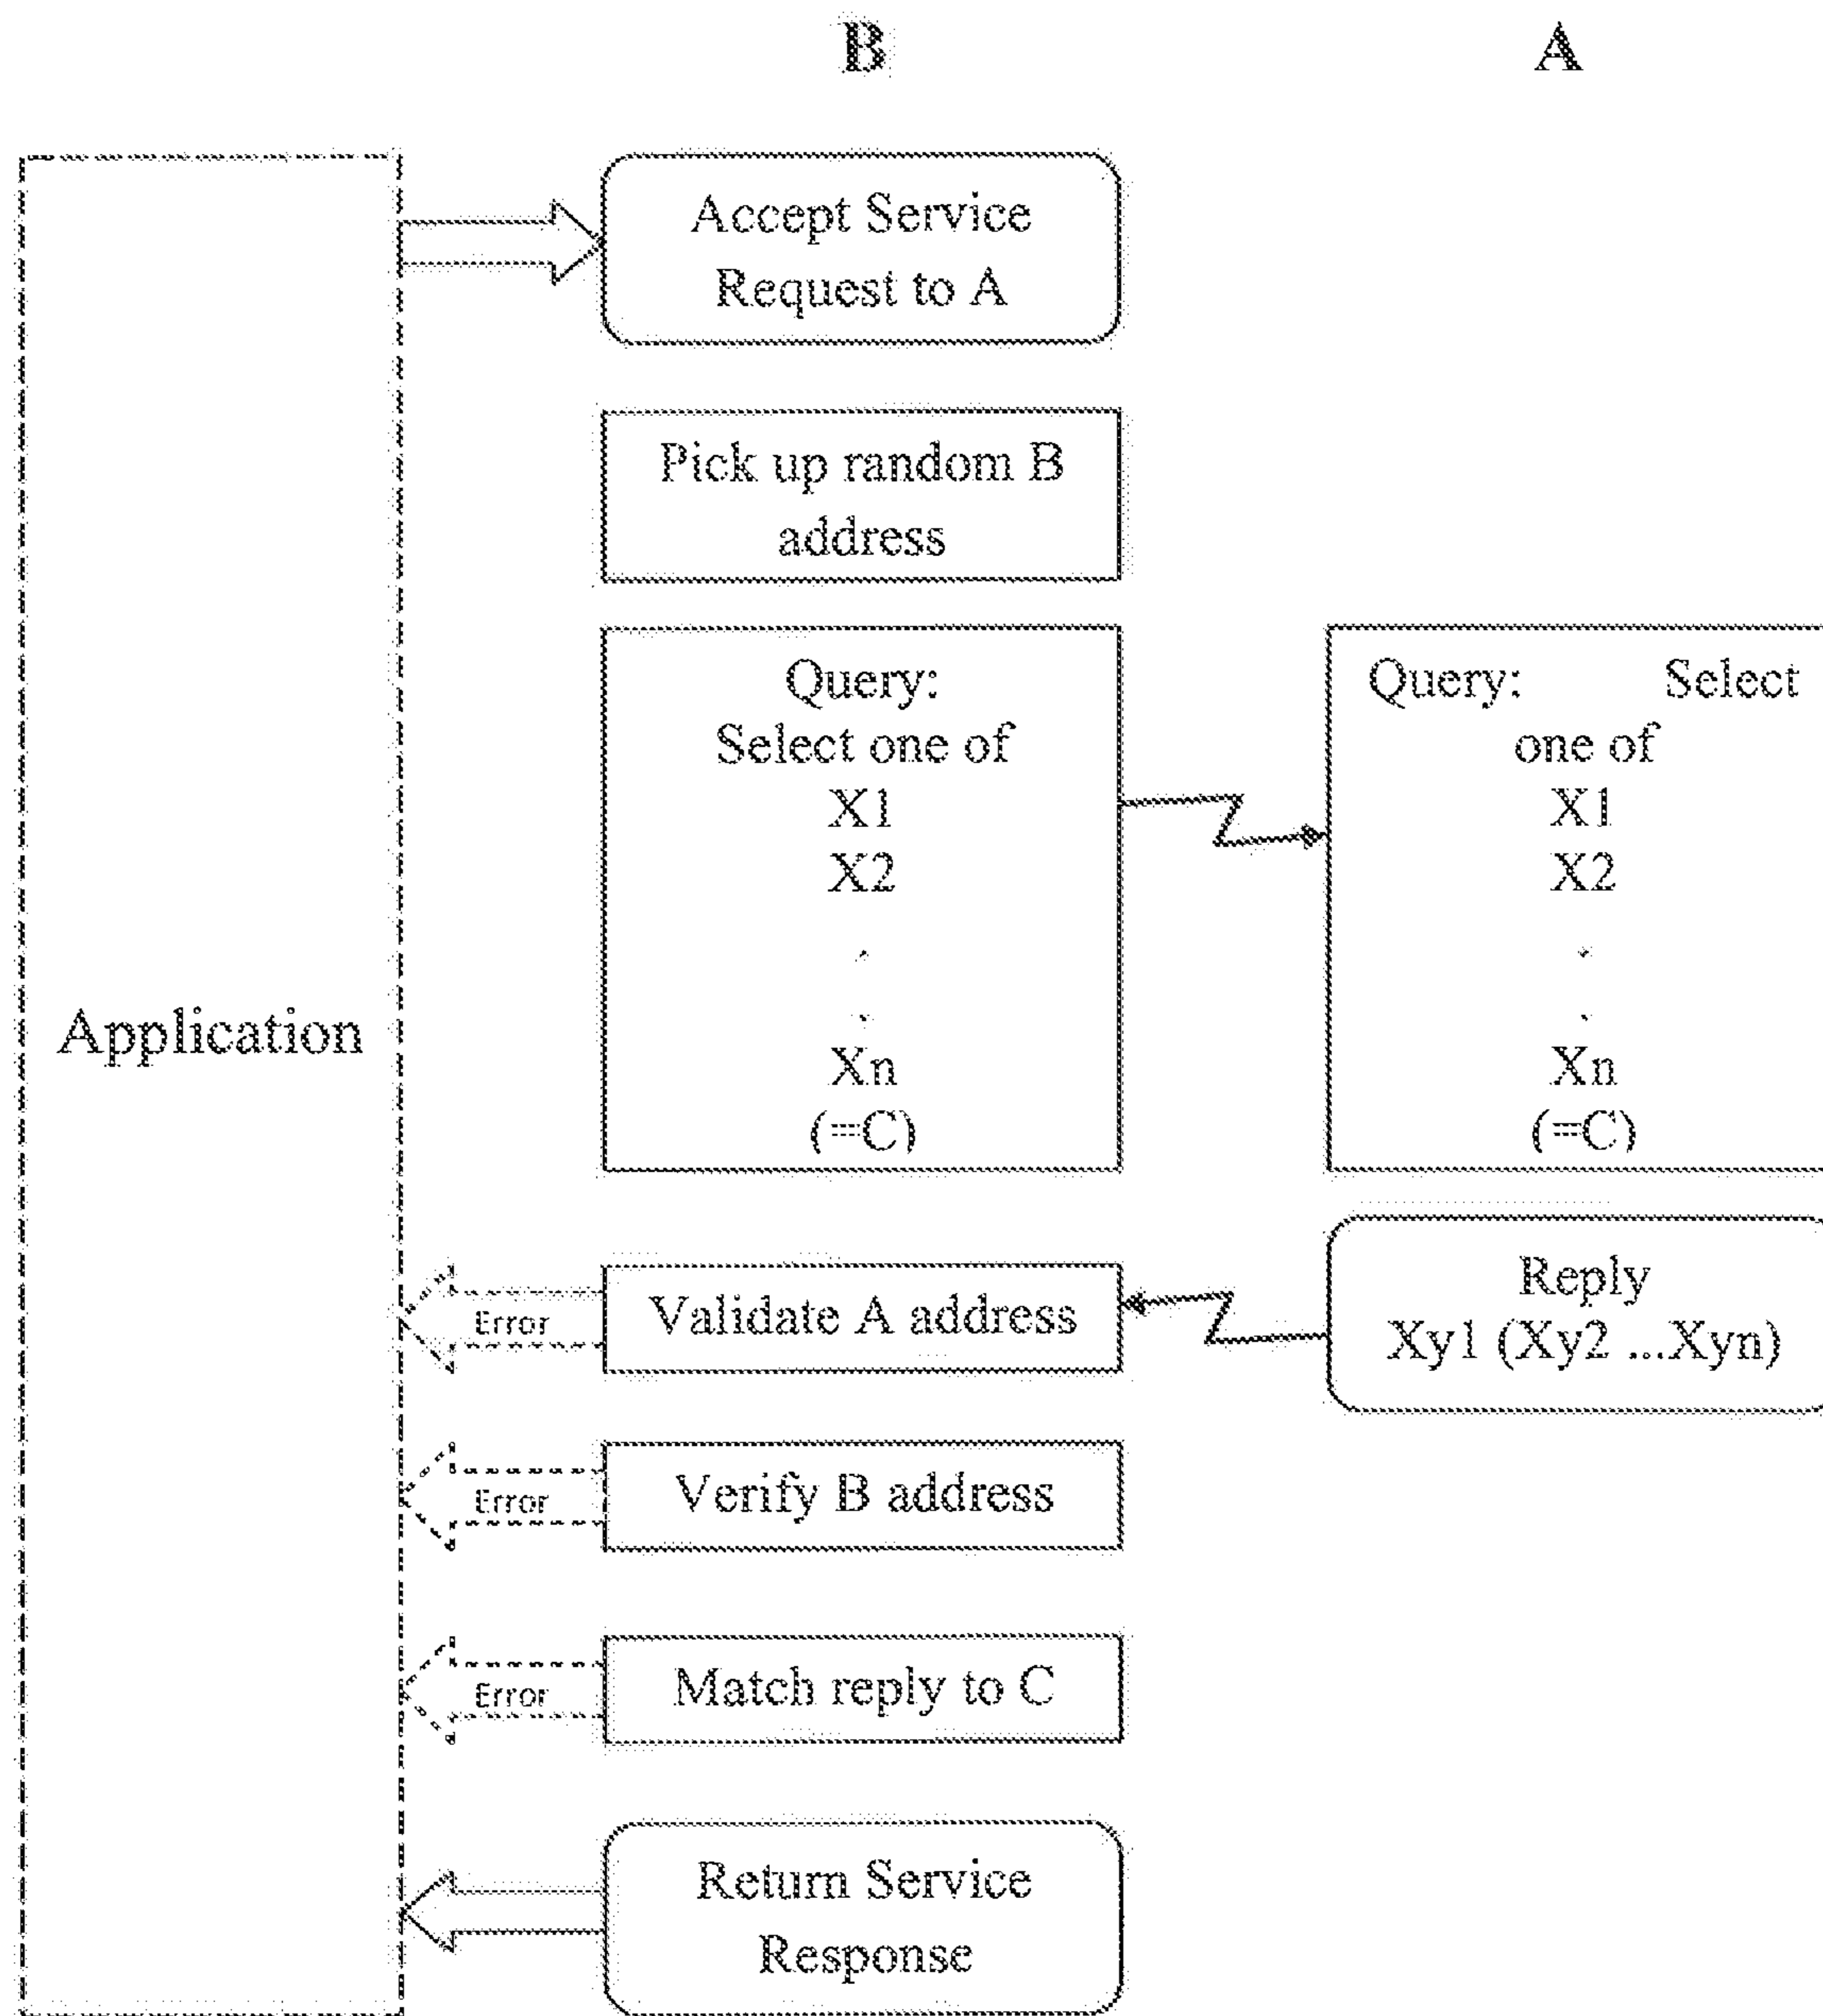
B

A

Application

Accept Service Request to A

Pick up random B address

Query:
Select one of
X1
X2
.
.
Xn
(=C)

Query: Select one of
X1
X2
.
.
Xn
(=C)

Error

Validate A address

Reply
Xy1 (Xy2 ...Xyn)

Error

Verify B address

Error

Match reply to C

Return Service Response